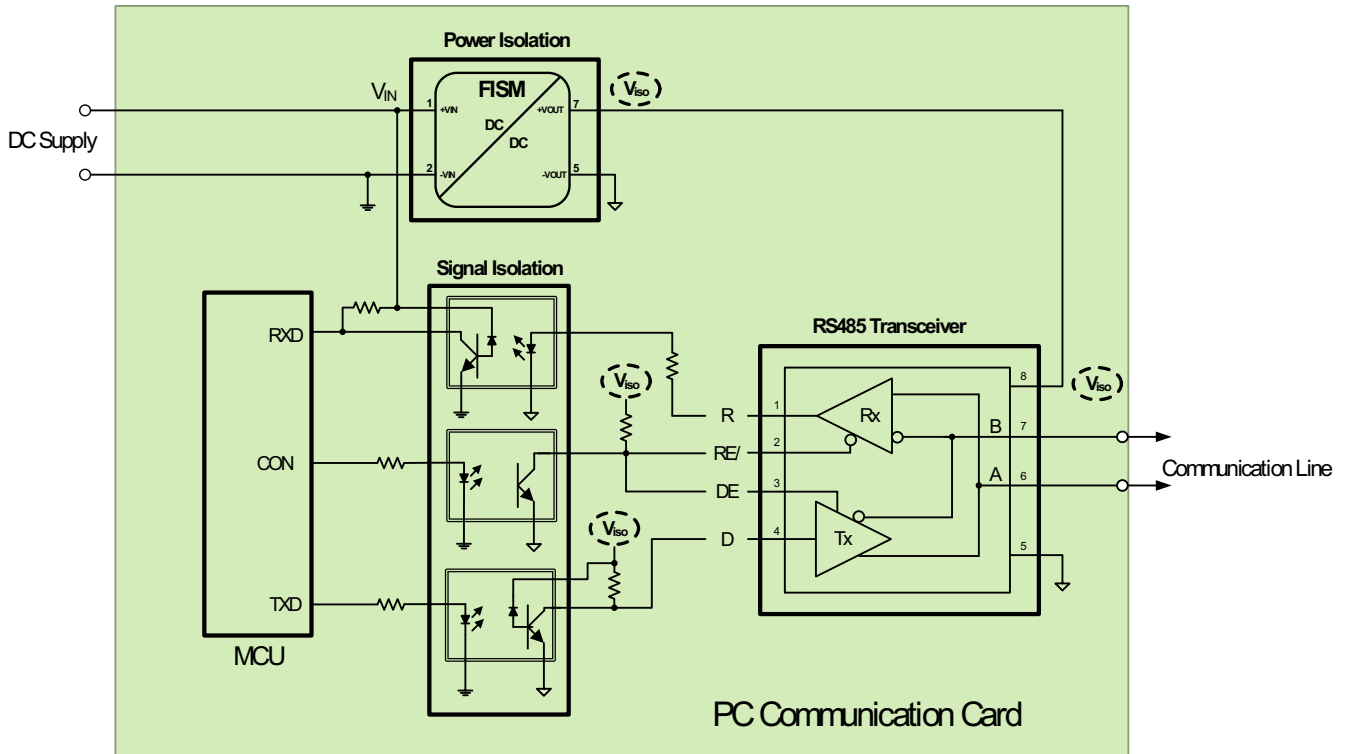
Power Isolation

FISM

DC

DC

$V_{IN}$

1 +VIN

2 -VIN

+VOUT 7

-VOUT 5

$V_{iso}$

DC Supply

Signal Isolation

RS485 Transceiver

RXD

CON

TXD

MCU

$V_{iso}$

$V_{iso}$

$V_{iso}$

R

RE/

DE

D

1

2

3

4

Rx

Tx

8

7

6

5

B

A

Communication Line

PC Communication Card